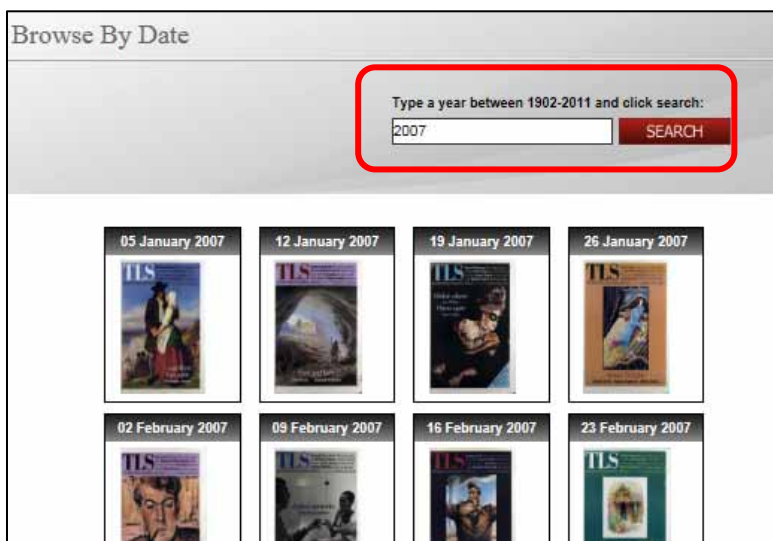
Browse By Date

Type a year between 1902-2011 and click search:

2007

SEARCH

05 January 2007

TLS

12 January 2007

TLS

19 January 2007

TLS

26 January 2007

TLS

02 February 2007

TLS

09 February 2007

TLS

16 February 2007

TLS

23 February 2007

TLS